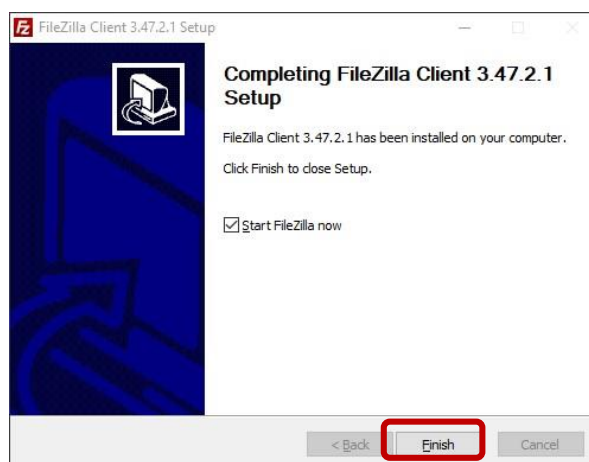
FileZilla Client 3.47.2.1 Setup

Completing FileZilla Client 3.47.2.1 Setup

FileZilla Client 3.47.2.1 has been installed on your computer.

Click Finish to close Setup.

☑ Start FileZilla now

< Back

Finish

Cancel